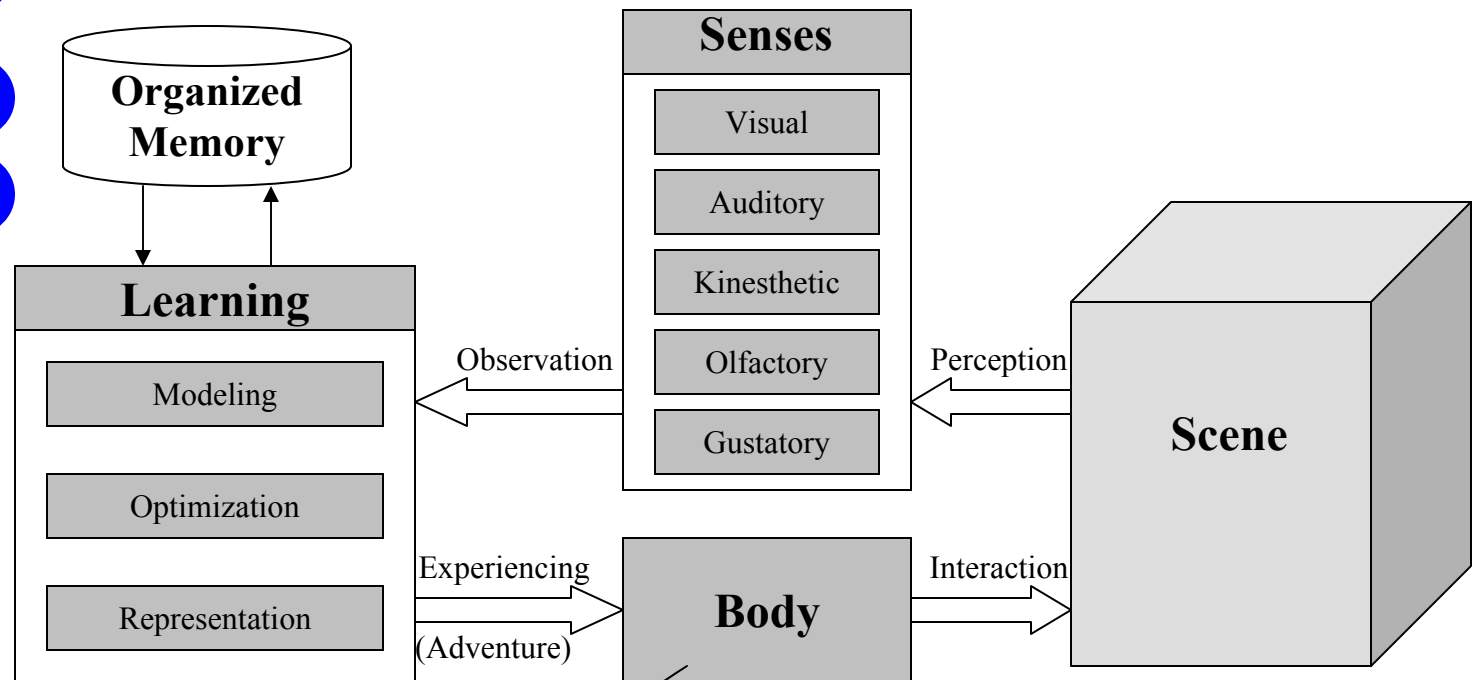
Organized Memory

Senses

Visual

Auditory

Kinesthetic

Olfactory

Gustatory

Learning

Modeling

Optimization

Representation

Observation

Perception

Scene

Experiencing

(Adventure)

Body

Interaction